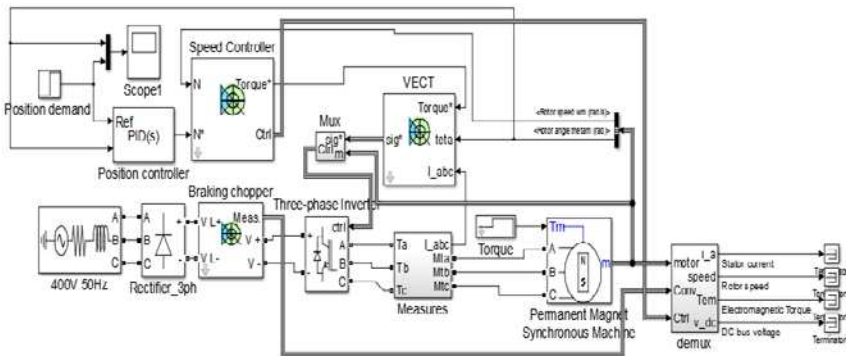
Scope1

Position demand

Speed Controller

N

Torque*

N*

Ctrl

Ref

PID(s)

Position controller

VECT

Torque*

teta

sig*

I_abc

Mux

sig*

Ctrl

m

<Rotor speed wm (rad/s)>

<Rotor angle thetam (rad)>

Braking chopper

Three-phase Inverter

A

B

C

V L+

V L-

Meas

V +

V -

ctrl

400V 50Hz

Rectifier_3ph

Ta

Tb

Tc

I_abc

Mta

Mtb

Mtc

Measures

Torque

Tm

m

Permanent Magnet Synchronous Machine

motor

Conv

Ctrl

I_a

speed

Tem

v_dc

demux

Stator current

Rotor speed

Electromagnetic Torque

DC bus voltage

Terminator